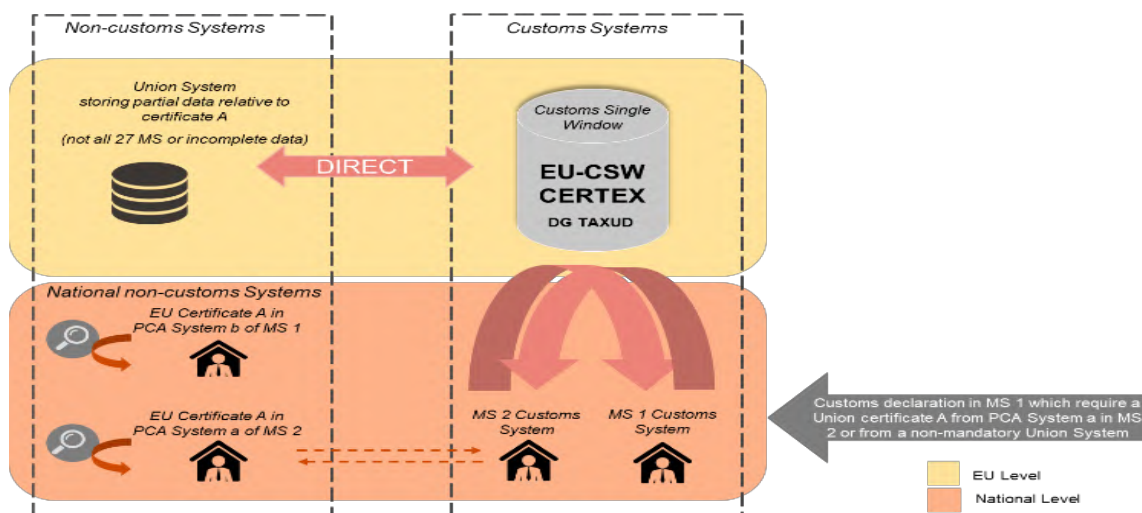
Non-customs Systems

Customs Systems

Union System storing partial data relative to certificate A

(not all 27 MS or incomplete data)

DIRECT

Customs Single Window

EU-CSW CERTEX

DG TAXUD

National non-customs Systems

EU Certificate A in PCA System b of MS 1

EU Certificate A in PCA System a of MS 2

MS 2 Customs System

MS 1 Customs System

Customs declaration in MS 1 which require a Union certificate A from PCA System a in MS 2 or from a non-mandatory Union System

EU Level

National Level